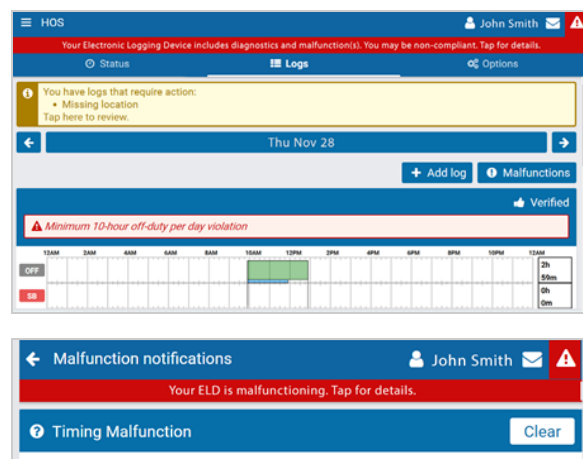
HOS

John Smith

Your Electronic Logging Device includes diagnostics and malfunction(s). You may be non-compliant. Tap for details.

Status

Logs

Options

You have logs that require action:
• Missing location
Tap here to review.

Thu Nov 28

+ Add log

Malfunctions

Verified

Minimum 10-hour off-duty per day violation

12AM 2AM 4AM 6AM 8AM 10AM 12PM 2PM 4PM 6PM 8PM 10PM 12AM

OFF

SB

2h 59m

0h 0m

Malfunction notifications

John Smith

Your ELD is malfunctioning. Tap for details.

Timing Malfunction

Clear